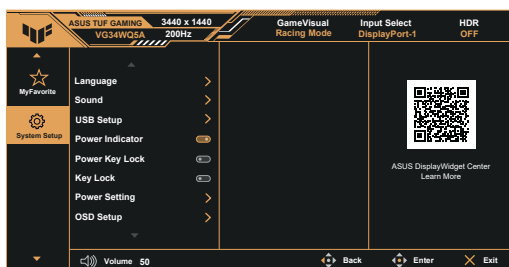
ASUS TUF GAMING 3440 x 1440
VG34WQ5A 200Hz

GameVisual
Racing Mode

Input Select
DisplayPort-1

HDR
OFF

MyFavorite

System Setup

Language
Sound
USB Setup
Power Indicator
Power Key Lock
Key Lock
Power Setting
OSD Setup

ASUS DisplayWidget Center
Learn More

Volume 50

Back

Enter

Exit